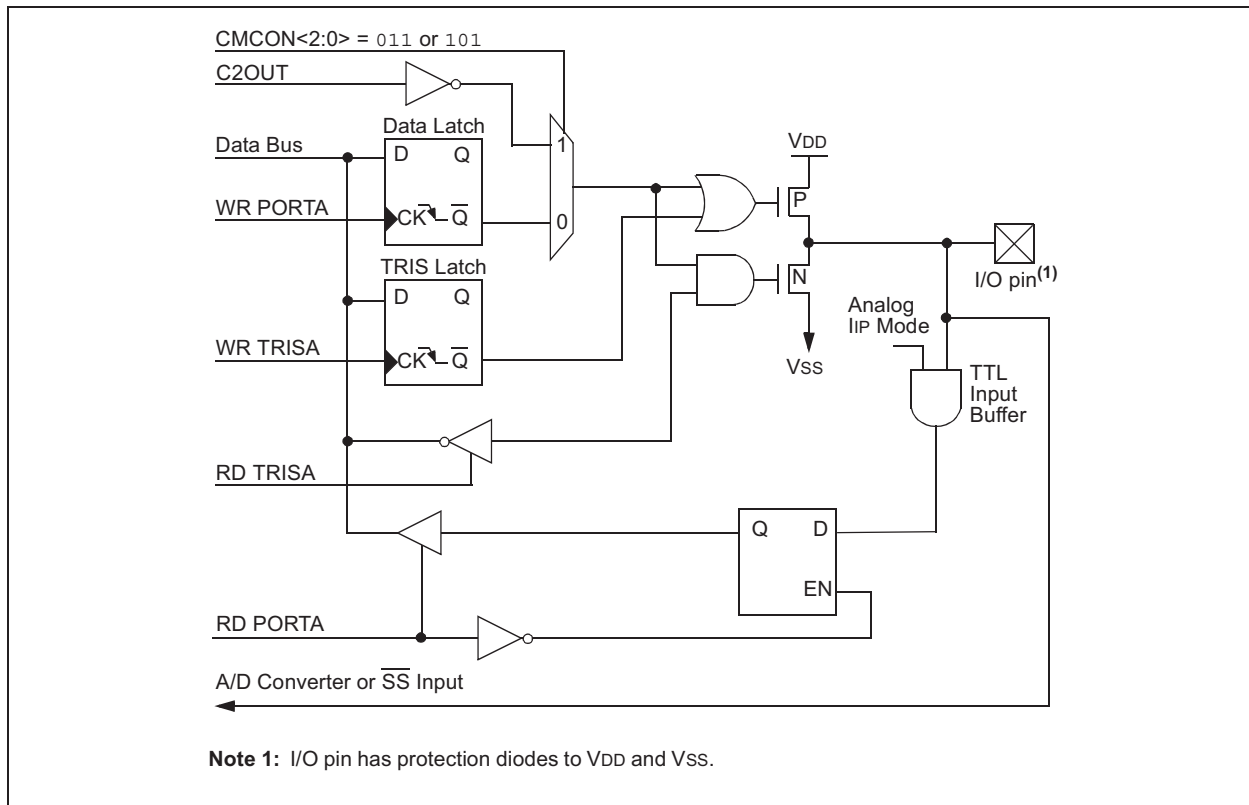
CMCON<2:0> = 011 or 101

C2OUT

Data Bus

Data Latch

D Q

WR PORTA

CK $\overline{Q}$

1

0

VDD

P

N

I/O pin$^{(1)}$

TRIS Latch

D Q

WR TRISA

CK $\overline{Q}$

Analog IIP Mode

VSS

TTL Input Buffer

RD TRISA

Q D

EN

RD PORTA

A/D Converter or $\overline{SS}$ Input

**Note 1:** I/O pin has protection diodes to VDD and VSS.